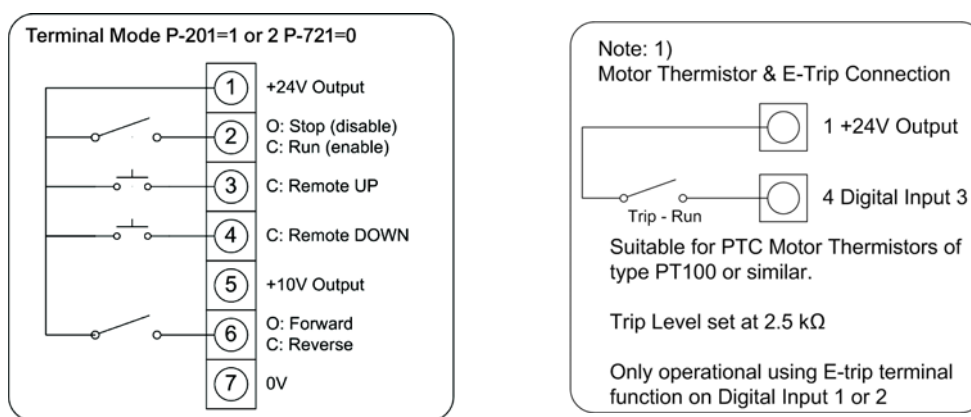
Terminal Mode P-201=1 or 2 P-721=0

1 +24V Output

2 O: Stop (disable)
C: Run (enable)

3 C: Remote UP

4 C: Remote DOWN

5 +10V Output

6 O: Forward
C: Reverse

7 0V

Note: 1)
Motor Thermistor & E-Trip Connection

1 +24V Output

Trip - Run

4 Digital Input 3

Suitable for PTC Motor Thermistors of type PT100 or similar.

Trip Level set at 2.5 kΩ

Only operational using E-trip terminal function on Digital Input 1 or 2